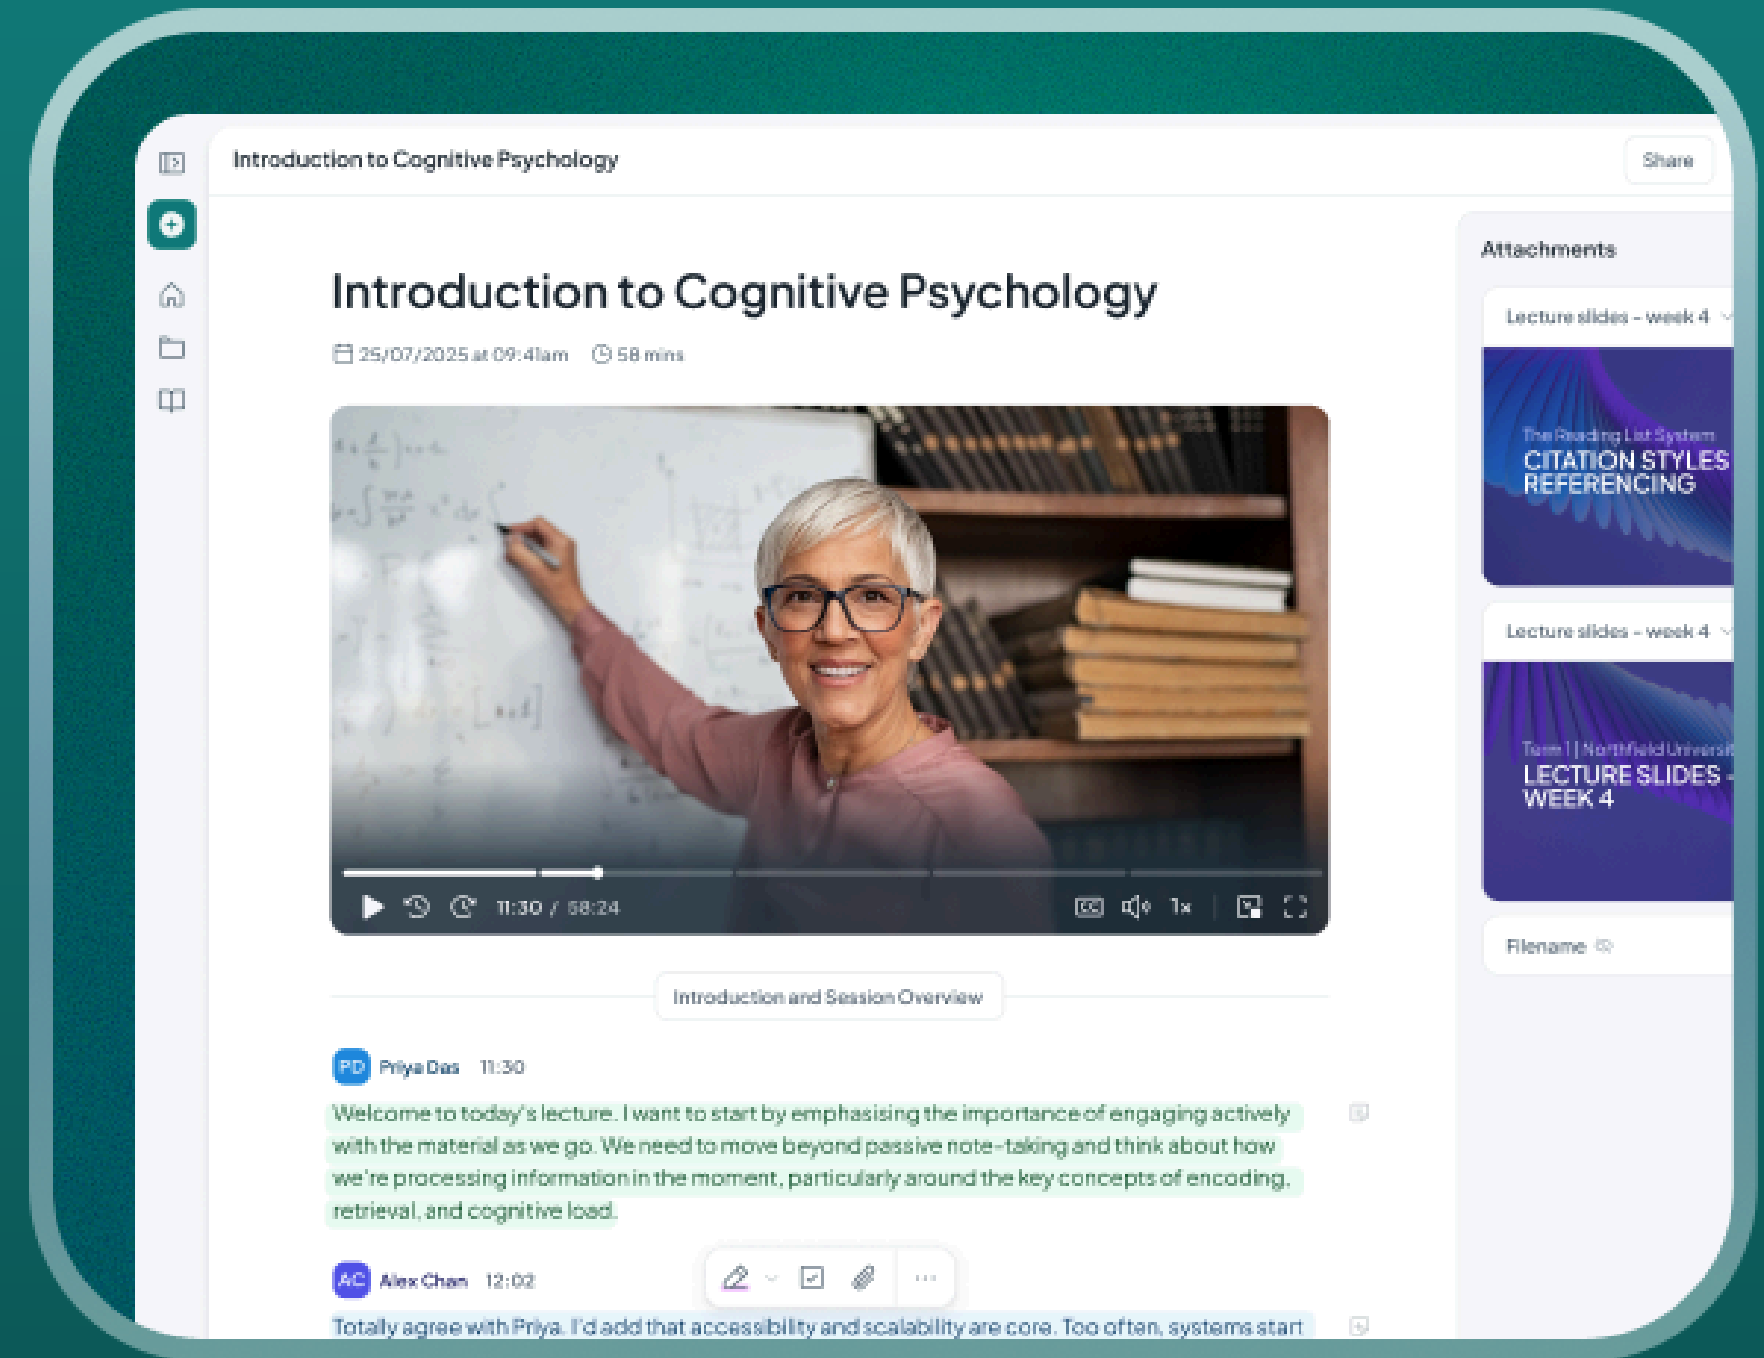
Introduction to Cognitive Psychology

Share

Introduction to Cognitive Psychology

25/07/2025 at 09:41am 58 mins

11:30 / 58:24

1x

Introduction and Session Overview

PD Priya Das 11:30

Welcome to today's lecture. I want to start by emphasising the importance of engaging actively with the material as we go. We need to move beyond passive note-taking and think about how we're processing information in the moment, particularly around the key concepts of encoding, retrieval, and cognitive load.

AC Alex Chan 12:02

Totally agree with Priya. I'd add that accessibility and scalability are core. Too often, systems start

Attachments

Lecture slides - week 4

The Reading List System
CITATION STYLES REFERENCING

Lecture slides - week 4

Term 1 | Northfield Universi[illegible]
LECTURE SLIDES - WEEK 4

Filename